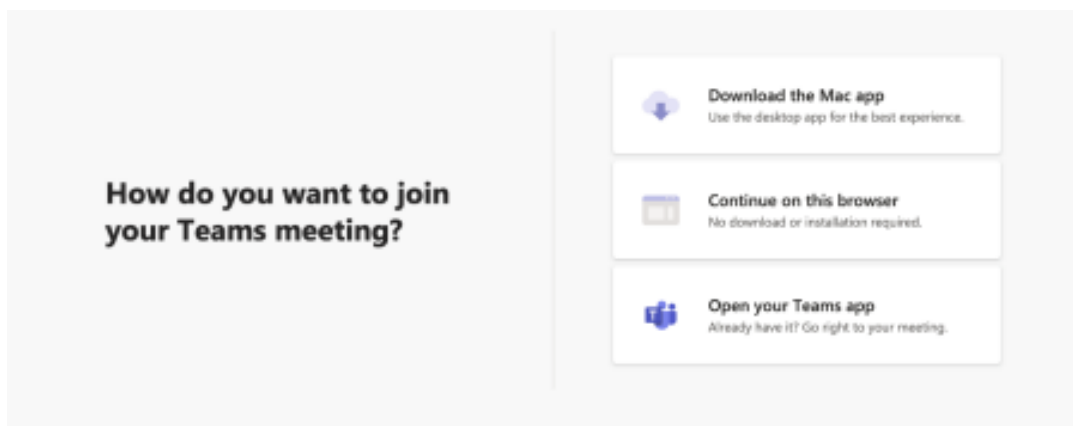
How do you want to join your Teams meeting?

Download the Mac app
Use the desktop app for the best experience.

Continue on this browser
No download or installation required.

Open your Teams app
Already have it? Go right to your meeting.